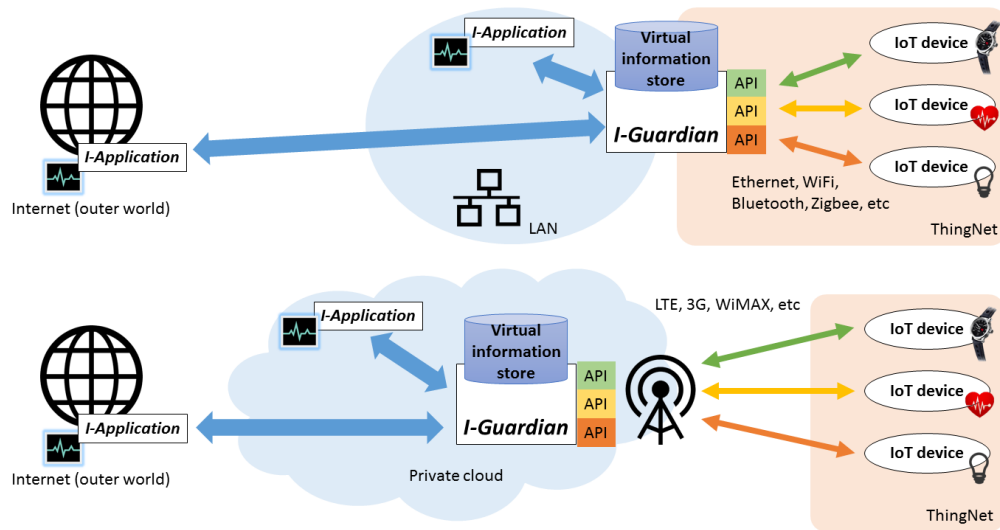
I-Application

Virtual information store

API
API
API

I-Guardian

IoT device
IoT device
IoT device

I-Application

Internet (outer world)

Ethernet, WiFi, Bluetooth, Zigbee, etc

LAN

ThingNet

I-Application

LTE, 3G, WiMAX, etc

Virtual information store

API
API
API

I-Guardian

IoT device
IoT device
IoT device

I-Application

Internet (outer world)

Private cloud

ThingNet